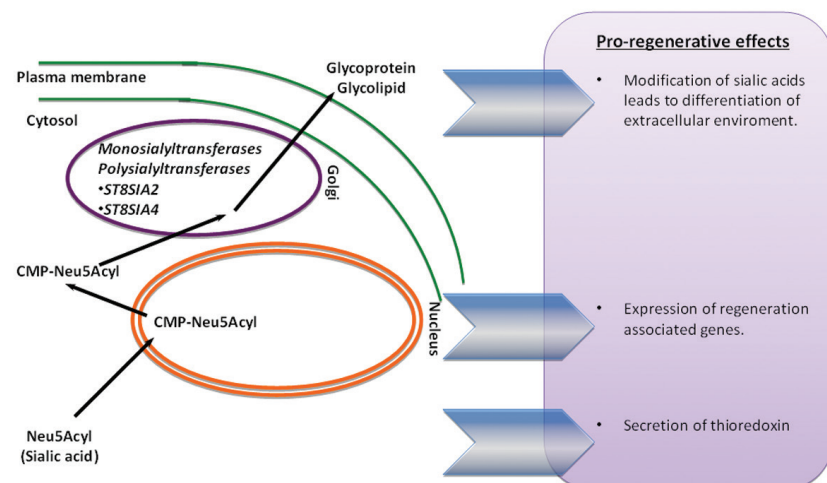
Plasma membrane

Cytosol

Glycoprotein
Glycolipid

*Monosialyltransferases*
*Polysialyltransferases*
•*ST8SIA2*
•*ST8SIA4*

Golgi

CMP-Neu5Acyl

CMP-Neu5Acyl

Nucleus

Neu5Acyl
(Sialic acid)

Pro-regenerative effects

• Modification of sialic acids leads to differentiation of extracellular enviroment.

• Expression of regeneration associated genes.

• Secretion of thioredoxin